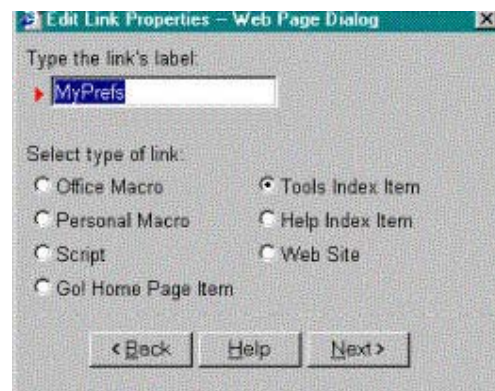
Edit Link Properties -- Web Page Dialog

Type the link's label:

MyPrefs

Select type of link:

Office Macro

Tools Index Item

Personal Macro

Help Index Item

Script

Web Site

Go! Home Page Item

< Back

Help

Next >

X